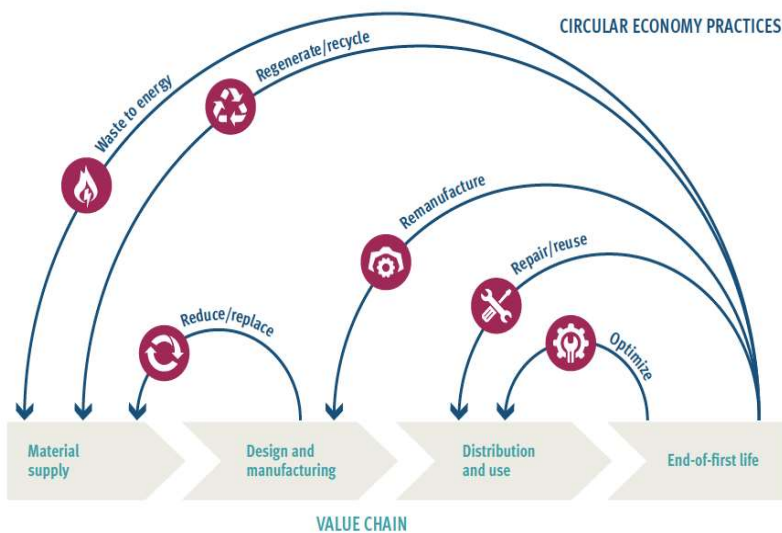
CIRCULAR ECONOMY PRACTICES

Waste to energy

Regenerate/recycle

Remanufacture

Repair/reuse

Reduce/replace

Optimize

Material supply

Design and manufacturing

Distribution and use

End-of-first life

VALUE CHAIN